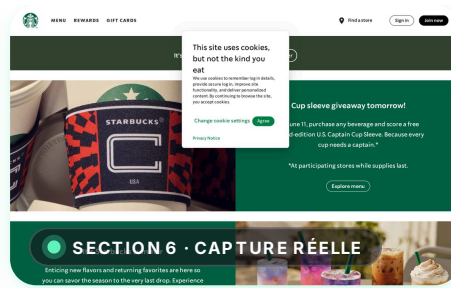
MENU REWARDS GIFT CARDS

Find a store Sign in Join now

It's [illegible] up

This site uses cookies, but not the kind you eat

We use cookies to remember log-in details, provide secure log-in, improve site functionality, and deliver personalized content. By continuing to browse the site, you accept cookies.

Change cookie settings Agree

Privacy Notice

STARBUCKS®

C

USA

Cup sleeve giveaway tomorrow!

June 11, purchase any beverage and score a free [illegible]d-edition U.S. Captain Cup Sleeve. Because every cup needs a captain.*

*At participating stores while supplies last.

Explore menu

SECTION 6 · CAPTURE RÉELLE

Enticing new flavors and returning favorites are here so you can savor the season to the very last drop. Experience